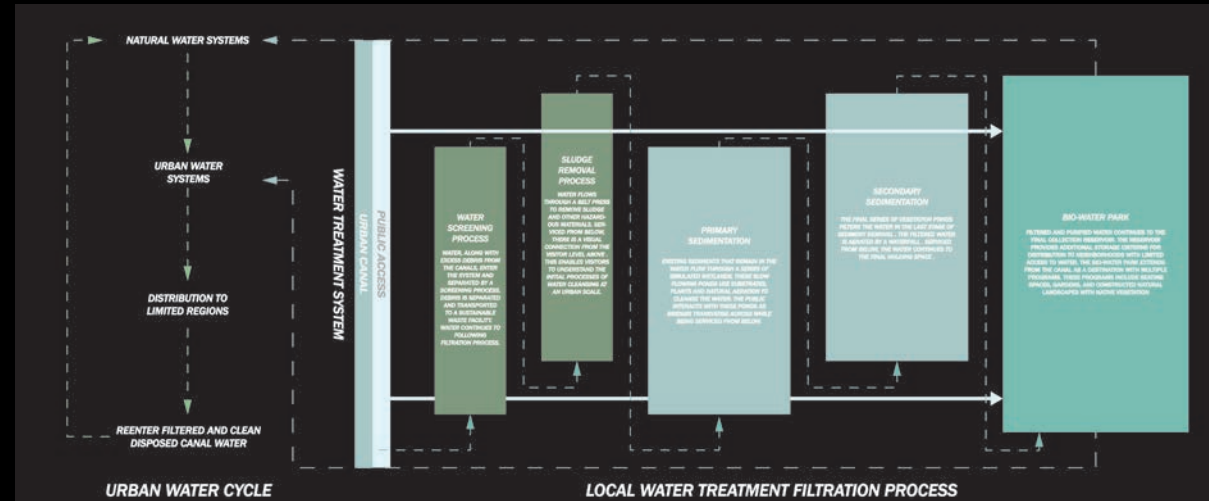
NATURAL WATER SYSTEMS

URBAN WATER SYSTEMS

DISTRIBUTION TO LIMITED REGIONS

REENTER FILTERED AND CLEAN DISPOSED CANAL WATER

WATER TREATMENT SYSTEM

PUBLIC ACCESS

URBAN CANAL

WATER SCREENING PROCESS

WATER, ALONG WITH EXCESS DEBRIS FROM THE CANAL, ENTER THE SYSTEM AND SEPARATED BY A SCREENING PROCESS. DEBRIS IS SEPARATED AND TRANSPORTED TO A SUSTAINABLE WASTE FACILITY. WATER CONTINUES TO FOLLOWING FILTRATION PROCESS.

SLUDGE REMOVAL PROCESS

WATER FLOWS THROUGH A BELT PRESS TO REMOVE SLUDGE AND OTHER HAZARDOUS MATERIALS. SERVICED FROM BELOW. THERE IS A VISUAL CONNECTION FROM THE VISITOR LEVEL ABOVE. THIS ENABLES VISITORS TO UNDERSTAND THE INITIAL PROCESSES OF WATER CLEANSING AT AN URBAN SCALE.

PRIMARY SEDIMENTATION

EXISTING SEDIMENTS THAT REMAIN IN THE WATER FLOW THROUGH A SERIES OF SIMULATED WETLANDS. THESE SLOW FLOWING PONDS USE SUBSTRATES, PLANTS AND NATURAL AERATION TO CLEANSE THE WATER. THE PUBLIC INTERACTS WITH THESE PONDS AS BRIDGES TRANSVERSE ACROSS WHILE BEING SERVICED FROM BELOW.

SECONDARY SEDIMENTATION

THE FINAL SERIES OF VEGETATIVE PONDS FILTERS THE WATER IN THE LAST STAGE OF SEDIMENT REMOVAL. THE FILTERED WATER IS AERATED BY A WATERFALL, SERVICED FROM BELOW. THE WATER CONTINUES TO THE FINAL WALKING SPACE.

BIO-WATER PARK

FILTERED AND PURIFIED WATER CONTINUES TO THE FINAL COLLECTION RESERVOIR. THE RESERVOIR PROVIDES ADDITIONAL STORAGE CISTERNS FOR DISTRIBUTION TO NEIGHBORHOODS WITH LIMITED ACCESS TO WATER. THE BIO-WATER PARK EXTENDS FROM THE CANAL AS A DESTINATION WITH MULTIPLE PROGRAMS. THESE PROGRAMS INCLUDE SEATING SPACES, GARDENS, AND CONSTRUCTED NATURAL LANDSCAPES WITH NATIVE VEGETATION.

URBAN WATER CYCLE

LOCAL WATER TREATMENT FILTRATION PROCESS